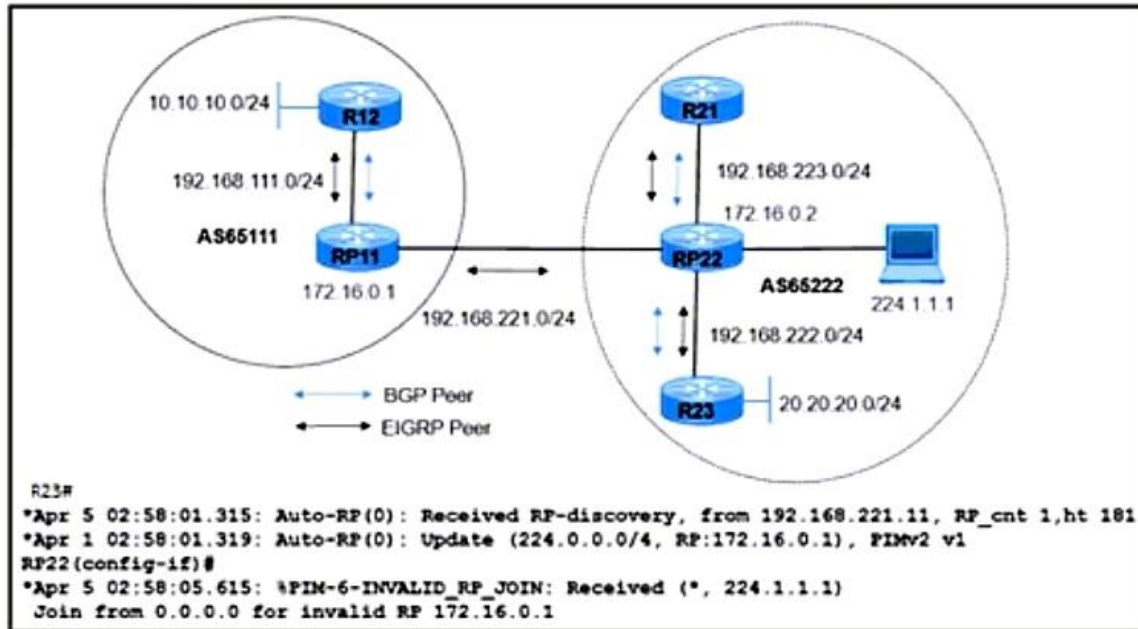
10.10.10.0/24

R12

192.168.111.0/24

AS65111

RP11

172.16.0.1

192.168.221.0/24

R21

192.168.223.0/24

172.16.0.2

RP22

AS65222

224.1.1.1

192.168.222.0/24

R23

20.20.20.0/24

BGP Peer

EIGRP Peer

R23#
*Apr 5 02:58:01.315: Auto-RP(0): Received RP-discovery, from 192.168.221.11, RP_cnt 1,ht 181
*Apr 1 02:58:01.319: Auto-RP(0): Update (224.0.0.0/4, RP:172.16.0.1), PIMv2 v1
RP22(config-if)#
*Apr 5 02:58:05.615: %PIM-6-INVALID_RP_JOIN: Received (*, 224.1.1.1)
Join from 0.0.0.0 for invalid RP 172.16.0.1